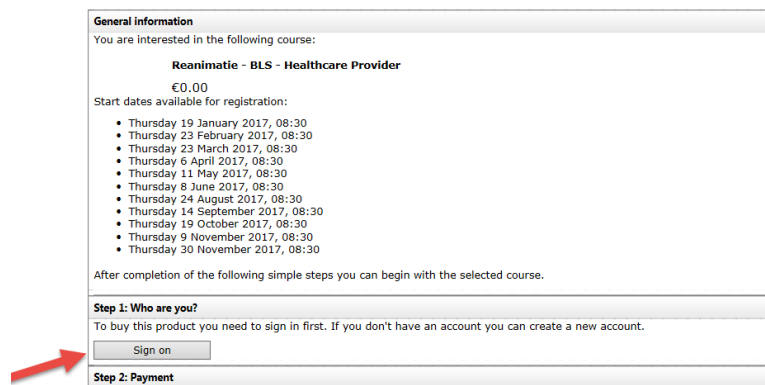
General information

You are interested in the following course:

Reanimatie - BLS - Healthcare Provider

€0.00

Start dates available for registration:

- Thursday 19 January 2017, 08:30
- Thursday 23 February 2017, 08:30
- Thursday 23 March 2017, 08:30
- Thursday 6 April 2017, 08:30
- Thursday 11 May 2017, 08:30
- Thursday 8 June 2017, 08:30
- Thursday 24 August 2017, 08:30
- Thursday 14 September 2017, 08:30
- Thursday 19 October 2017, 08:30
- Thursday 9 November 2017, 08:30
- Thursday 30 November 2017, 08:30

After completion of the following simple steps you can begin with the selected course.

Step 1: Who are you?

To buy this product you need to sign in first. If you don't have an account you can create a new account.

Sign on

Step 2: Payment